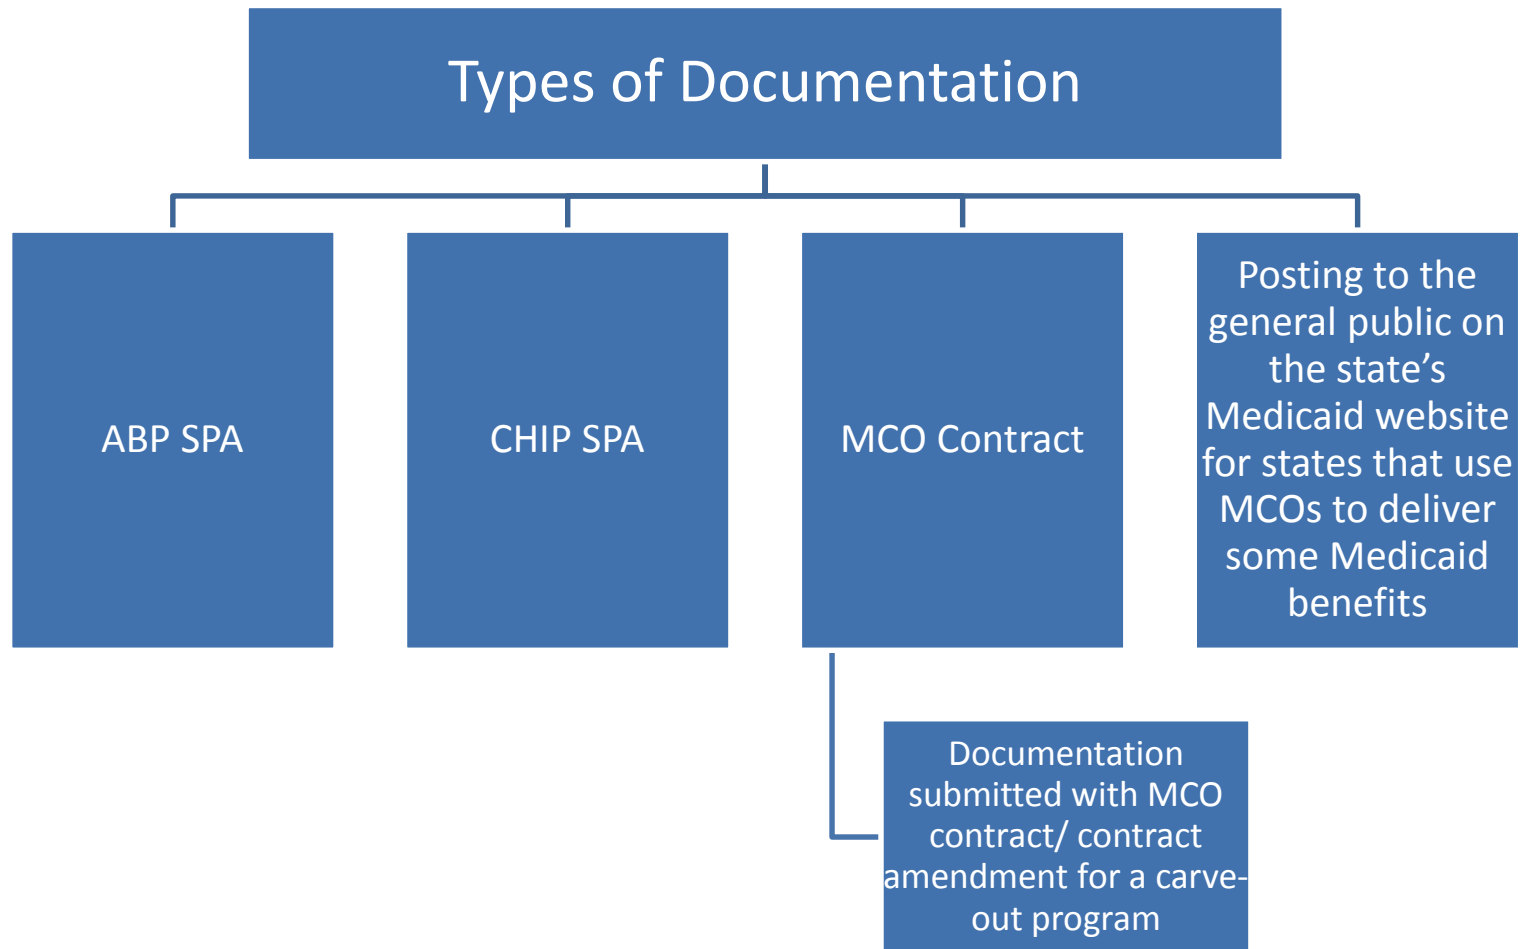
Types of Documentation

ABP SPA

CHIP SPA

MCO Contract

Posting to the general public on the state’s Medicaid website for states that use MCOs to deliver some Medicaid benefits

Documentation submitted with MCO contract/ contract amendment for a carve-out program